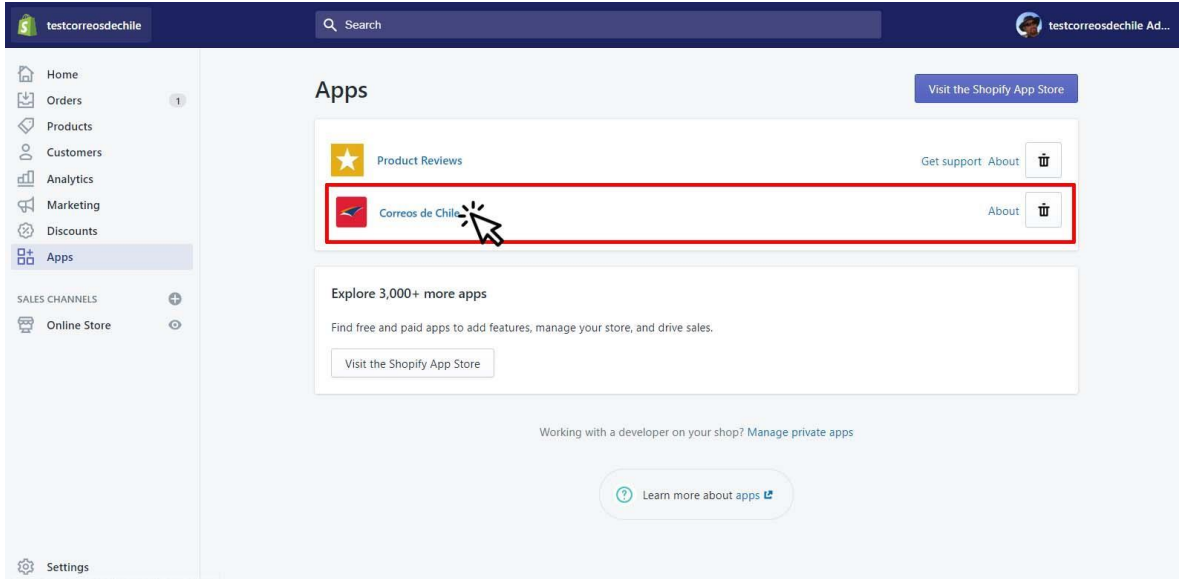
testcorreosdechile

Search

testcorreosdechile Ad...

Home
Orders 1
Products
Customers
Analytics
Marketing
Discounts
Apps

SALES CHANNELS
Online Store

Settings

Apps

Visit the Shopify App Store

Product Reviews
Get support About

Correos de Chile
About

Explore 3,000+ more apps

Find free and paid apps to add features, manage your store, and drive sales.

Visit the Shopify App Store

Working with a developer on your shop? Manage private apps

Learn more about apps